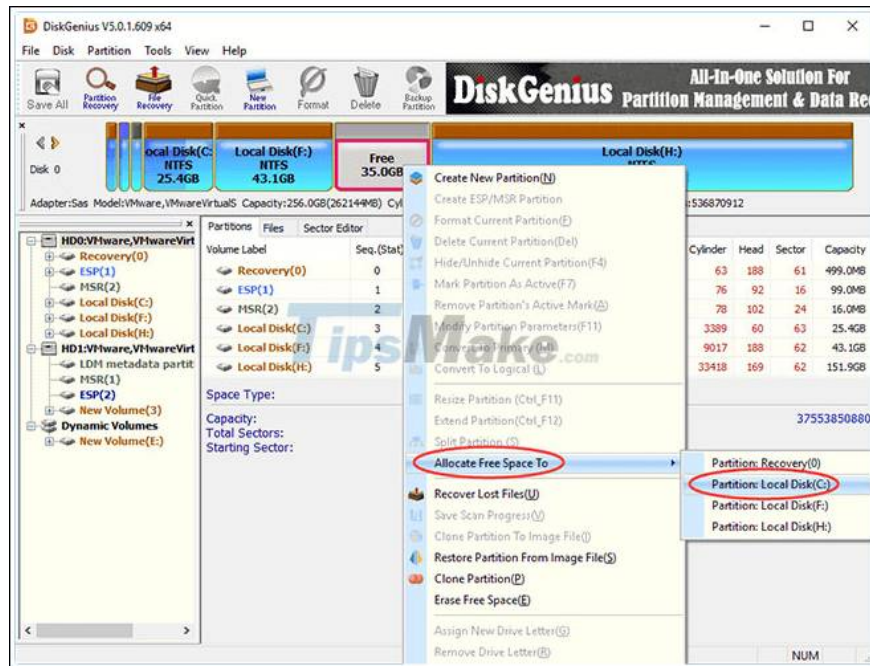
DiskGenius V5.0.1.609 x64

File Disk Partition Tools View Help

Save All Partition Recovery File Recovery Quick Partition New Partition Format Delete Backup Partition

DiskGenius All-In-One Solution For Partition Management & Data Re

Disk 0

ocal Disk(C: NTFS 25.4GB

Local Disk(F:) NTFS 43.1GB

Free 35.0GB

Local Disk(H:) NTFS

Adapter:Sas Model:VMware,VMwareVirtualS Capacity:256.0GB(262144MB) Cyl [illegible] :536870912

HD0:VMware,VMwareVirt
Recovery(0)
ESP(1)
MSR(2)
Local Disk(C:)
Local Disk(F:)
Local Disk(H:)
HD1:VMware,VMwareVirt
LDM metadata partit
MSR(1)
ESP(2)
New Volume(3)
Dynamic Volumes
New Volume(E:)

Partitions Files Sector Editor

| Volume Label | Seq.(Stat) | Cylinder | Head | Sector | Capacity |
|---|---|---|---|---|---|
| Recovery(0) | 0 | 63 | 188 | 61 | 499.0MB |
| ESP(1) | 1 | 76 | 92 | 16 | 99.0MB |
| MSR(2) | 2 | 78 | 102 | 24 | 16.0MB |
| Local Disk(C:) | 3 | 3389 | 60 | 63 | 25.4GB |
| Local Disk(F:) | 4 | 9017 | 188 | 62 | 43.1GB |
| Local Disk(H:) | 5 | 33418 | 169 | 62 | 151.9GB |

Space Type:

Capacity:
Total Sectors:
Starting Sector:

37553850880

Create New Partition(N)
Create ESP/MSR Partition
Format Current Partition(F)
Delete Current Partition(Del)
Hide/Unhide Current Partition(F4)
Mark Partition As Active(F7)
Remove Partition's Active Mark(A)
Modify Partition Parameters(F11)
Convert To Primary (P)
Convert To Logical (L)
Resize Partition (Ctrl_F11)
Extend Partition(Ctrl_F12)
Split Partition (S)
Allocate Free Space To
Recover Lost Files(U)
Save Scan Progress(V)
Clone Partition To Image File(I)
Restore Partition From Image File(S)
Clone Partition(P)
Erase Free Space(E)
Assign New Drive Letter(G)
Remove Drive Letter(R)

Partition: Recovery(0)
Partition: Local Disk(C:)
Partition: Local Disk(F:)
Partition: Local Disk(H:)

TipsMake.com

NUM